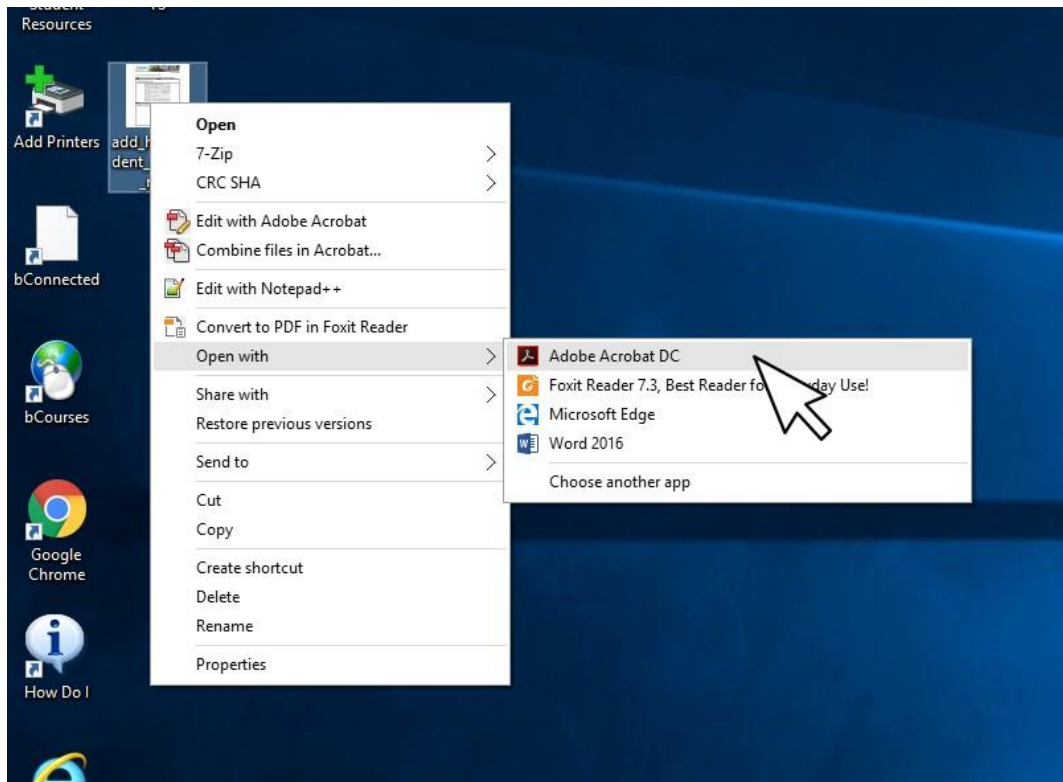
Resources

Add Printers

add_h dent_ _r

bConnected

bCourses

Google Chrome

How Do I

Open
7-Zip
CRC SHA
Edit with Adobe Acrobat
Combine files in Acrobat...
Edit with Notepad++
Convert to PDF in Foxit Reader
Open with
Share with
Restore previous versions
Send to
Cut
Copy
Create shortcut
Delete
Rename
Properties

Adobe Acrobat DC
Foxit Reader 7.3, Best Reader fo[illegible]day Use!
Microsoft Edge
Word 2016
Choose another app